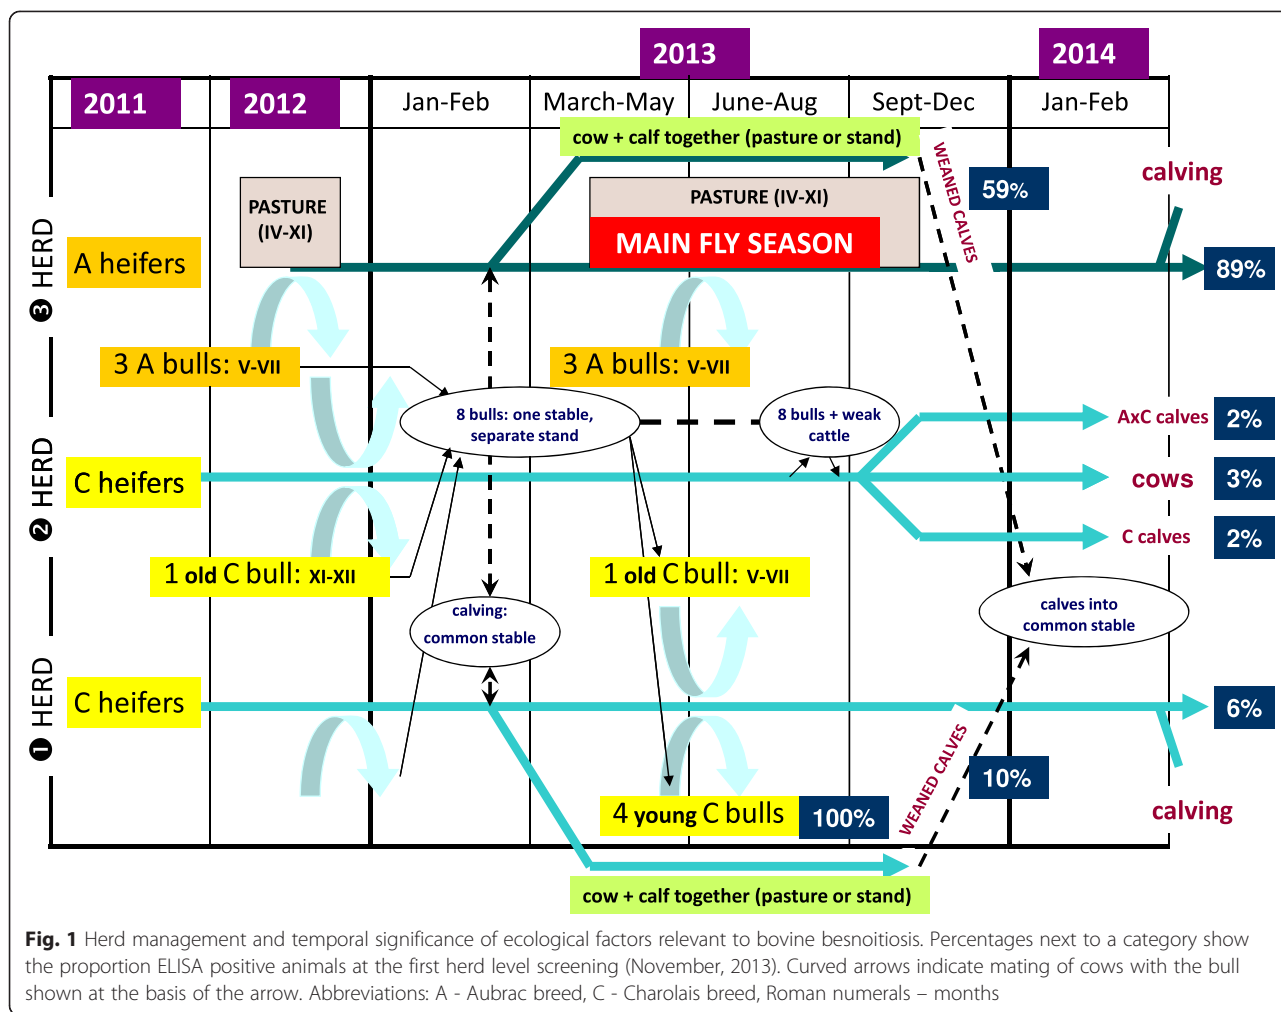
2013

2014

2011

2012

Jan-Feb

March-May

June-Aug

Sept-Dec

Jan-Feb

cow + calf together (pasture or stand)

WEANED CALVES

59%

calving

PASTURE (IV-XI)

PASTURE (IV-XI)

MAIN FLY SEASON

❸ HERD

A heifers

89%

3 A bulls: V-VII

3 A bulls: V-VII

8 bulls: one stable, separate stand

8 bulls + weak cattle

AxC calves

2%

❷ HERD

C heifers

cows

3%

C calves

2%

1 old C bull: XI-XII

1 old C bull: V-VII

calving: common stable

calves into common stable

❶ HERD

C heifers

6%

WEANED CALVES

10%

4 young C bulls

100%

calving

cow + calf together (pasture or stand)

**Fig. 1** Herd management and temporal significance of ecological factors relevant to bovine besnoitiosis. Percentages next to a category show the proportion ELISA positive animals at the first herd level screening (November, 2013). Curved arrows indicate mating of cows with the bull shown at the basis of the arrow. Abbreviations: A - Aubrac breed, C - Charolais breed, Roman numerals – months